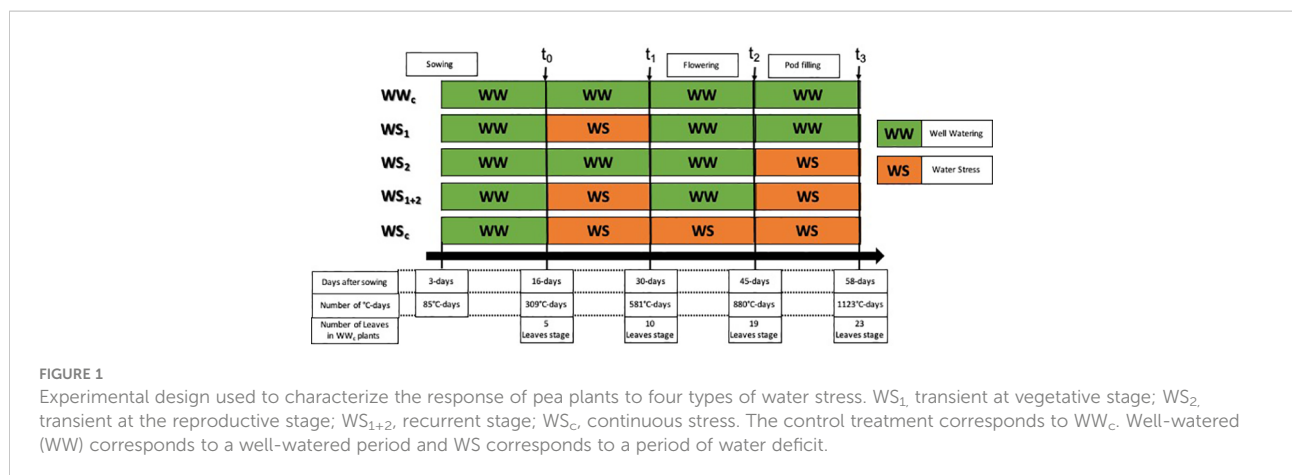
Sowing

$t_0$

$t_1$

Flowering

$t_2$

Pod filling

$t_3$

| | | | | |
|---|---|---|---|---|
| $WW_c$ | WW | WW | WW | WW |
| $WS_1$ | WW | WS | WW | WW |
| $WS_2$ | WW | WW | WW | WS |
| $WS_{1+2}$ | WW | WS | WW | WS |
| $WS_c$ | WW | WS | WS | WS |

WW Well Watering

WS Water Stress

| | | | | | |
|---|---|---|---|---|---|
| Days after sowing | 3-days | 16-days | 30-days | 45-days | 58-days |
| Number of °C-days | 85°C-days | 309°C-days | 581°C-days | 880°C-days | 1123°C-days |
| Number of Leaves in $WW_c$ plants | | 5 Leaves stage | 10 Leaves stage | 19 Leaves stage | 23 Leaves stage |

FIGURE 1

Experimental design used to characterize the response of pea plants to four types of water stress. $WS_1$, transient at vegetative stage; $WS_2$, transient at the reproductive stage; $WS_{1+2}$, recurrent stage; $WS_c$, continuous stress. The control treatment corresponds to $WW_c$. Well-watered (WW) corresponds to a well-watered period and WS corresponds to a period of water deficit.